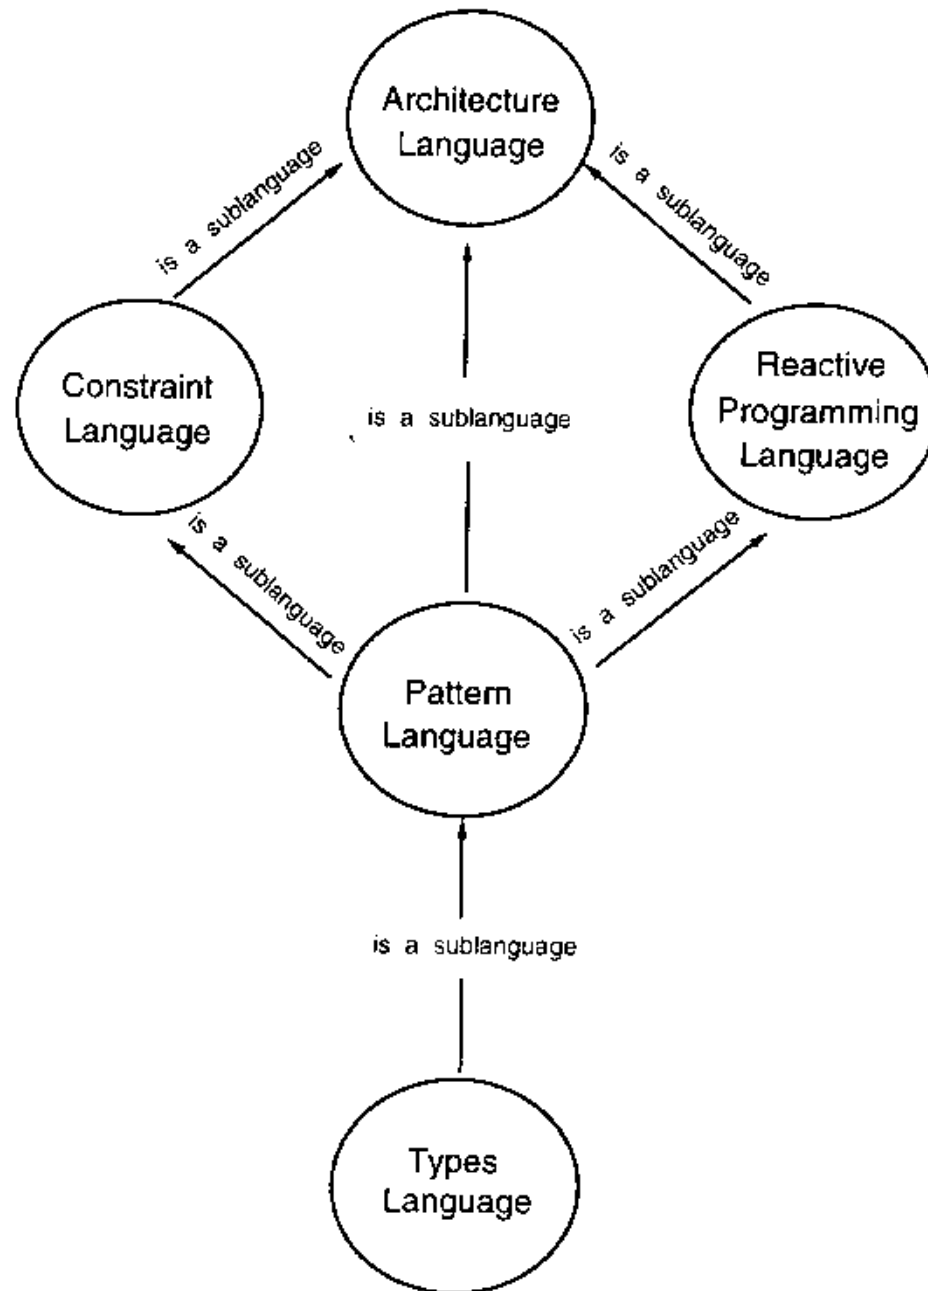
Architecture Language

is a sublanguage

is a sublanguage

Constraint Language

is a sublanguage

Reactive Programming Language

is a sublanguage

is a sublanguage

Pattern Language

is a sublanguage

Types Language